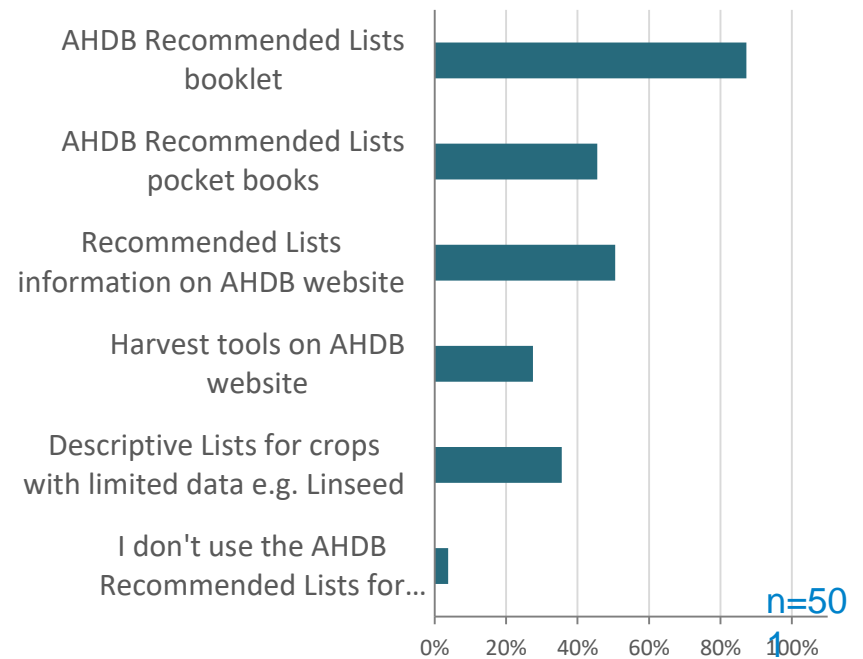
AHDB Recommended Lists booklet

AHDB Recommended Lists pocket books

Recommended Lists information on AHDB website

Harvest tools on AHDB website

Descriptive Lists for crops with limited data e.g. Linseed

I don't use the AHDB Recommended Lists for…

n=50
1

0%
20%
40%
60%
80%
100%